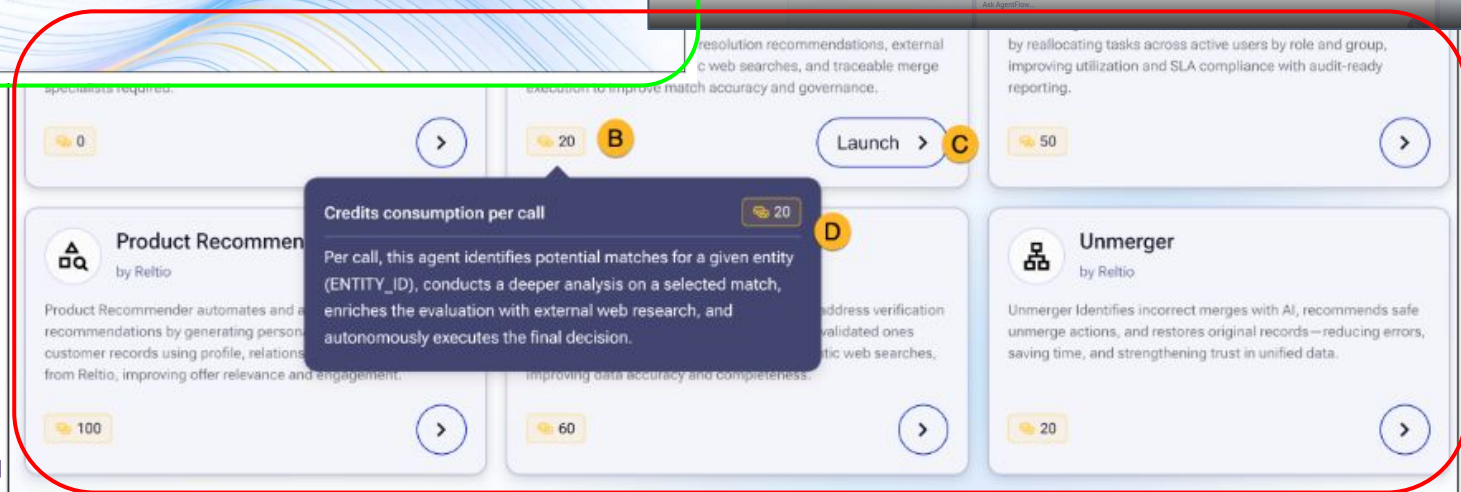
Ask AgentFlow...

specialists required.

0

resolution recommendations, external c web searches, and traceable merge execution to improve match accuracy and governance.

20 B

Launch > C

by reallocating tasks across active users by role and group, improving utilization and SLA compliance with audit-ready reporting.

50

Product Recommen

by Reltio

Product Recommender automates and a recommendations by generating person customer records using profile, relations from Reltio, improving offer relevance and engagement.

100

Credits consumption per call

20 D

Per call, this agent identifies potential matches for a given entity (ENTITY_ID), conducts a deeper analysis on a selected match, enriches the evaluation with external web research, and autonomously executes the final decision.

ddress verification validated ones tic web searches, improving data accuracy and completeness.

60

Unmerger

by Reltio

Unmerger Identifies incorrect merges with AI, recommends safe unmerge actions, and restores original records—reducing errors, saving time, and strengthening trust in unified data.

20